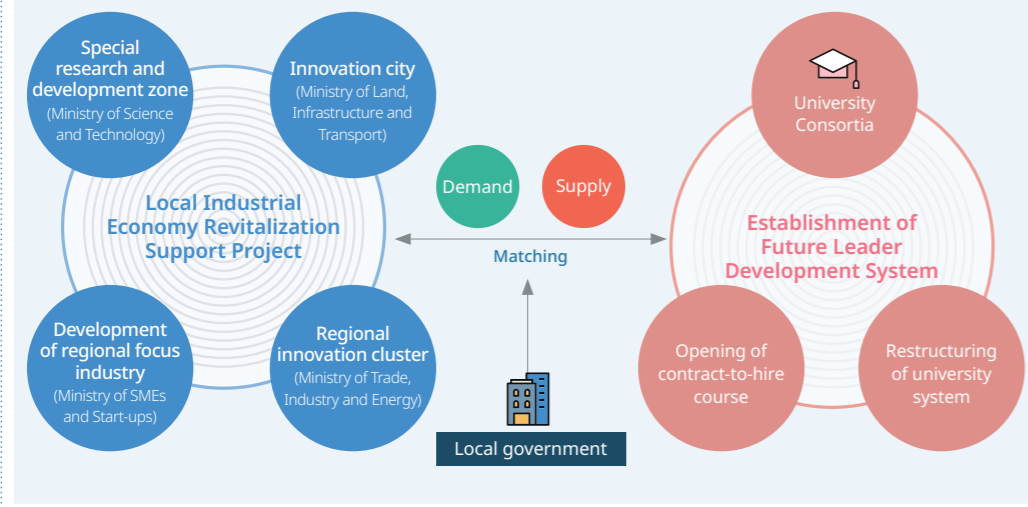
Special research and development zone
(Ministry of Science and Technology)

Innovation city
(Ministry of Land, Infrastructure and Transport)

Local Industrial Economy Revitalization Support Project

Development of regional focus industry
(Ministry of SMEs and Start-ups)

Regional innovation cluster
(Ministry of Trade, Industry and Energy)

Demand

Supply

Matching

Local government

University Consortia

Establishment of Future Leader Development System

Opening of contract-to-hire course

Restructuring of university system